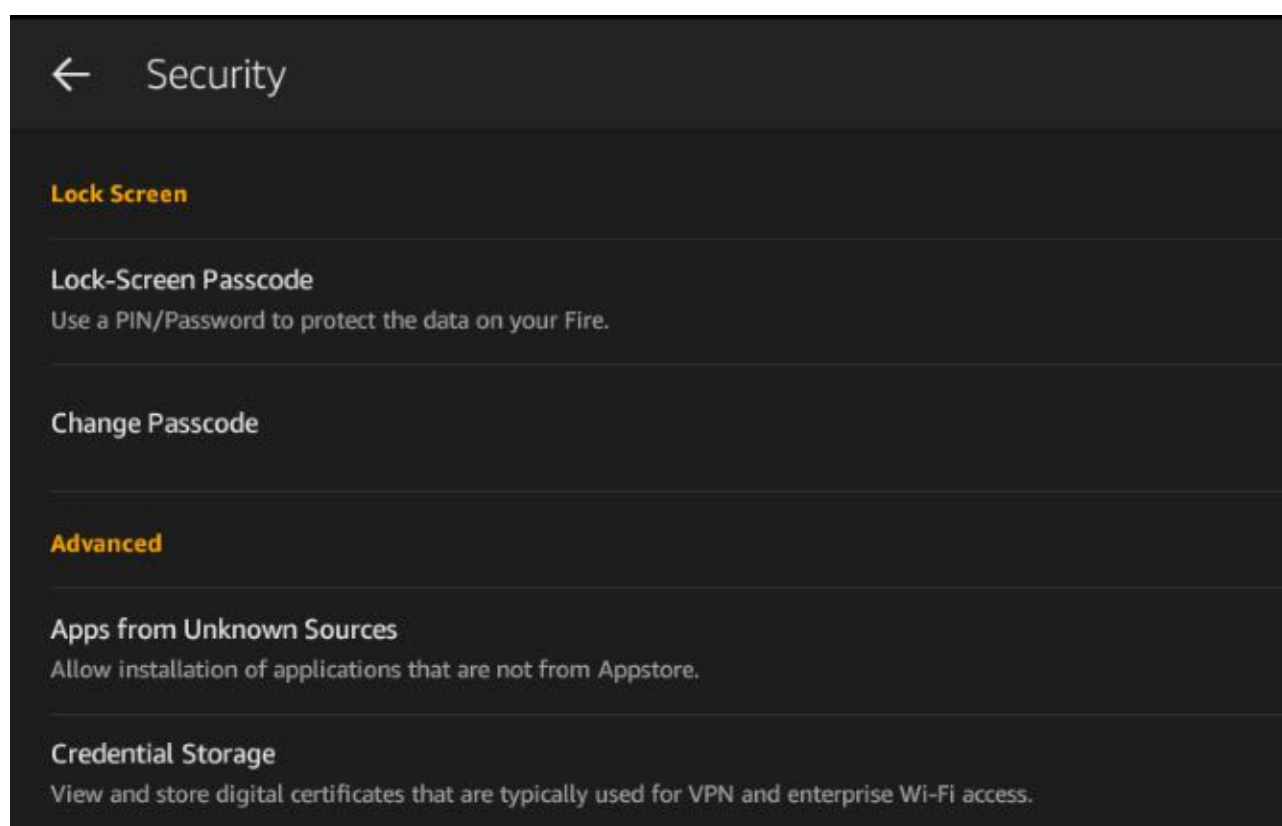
← Security

Lock Screen

Lock-Screen Passcode
Use a PIN/Password to protect the data on your Fire.

Change Passcode

Advanced

Apps from Unknown Sources
Allow installation of applications that are not from Appstore.

Credential Storage
View and store digital certificates that are typically used for VPN and enterprise Wi-Fi access.